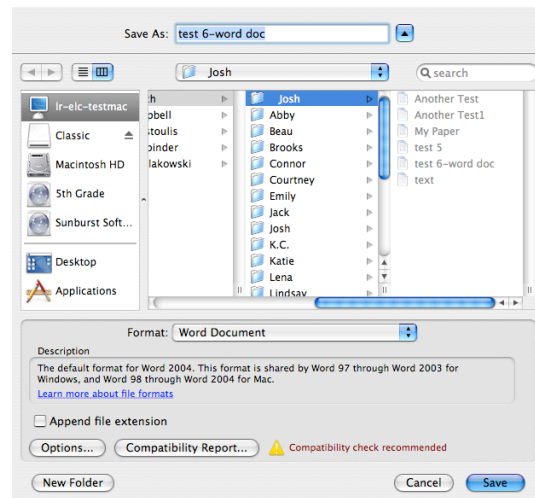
Save As: test 6-word doc

Josh

search

lr-elc-testmac
Classic
Macintosh HD
5th Grade
Sunburst Soft...
Desktop
Applications

th
bbell
stoulis
binder
lakowski

Josh
Abby
Beau
Brooks
Connor
Courtney
Emily
Jack
Josh
K.C.
Katie
Lena
Lindsay

Another Test
Another Test1
My Paper
test 5
test 6-word doc
text

Format: Word Document

Description
The default format for Word 2004. This format is shared by Word 97 through Word 2003 for Windows, and Word 98 through Word 2004 for Mac.
Learn more about file formats

Append file extension

Options... Compatibility Report... Compatibility check recommended

New Folder Cancel Save